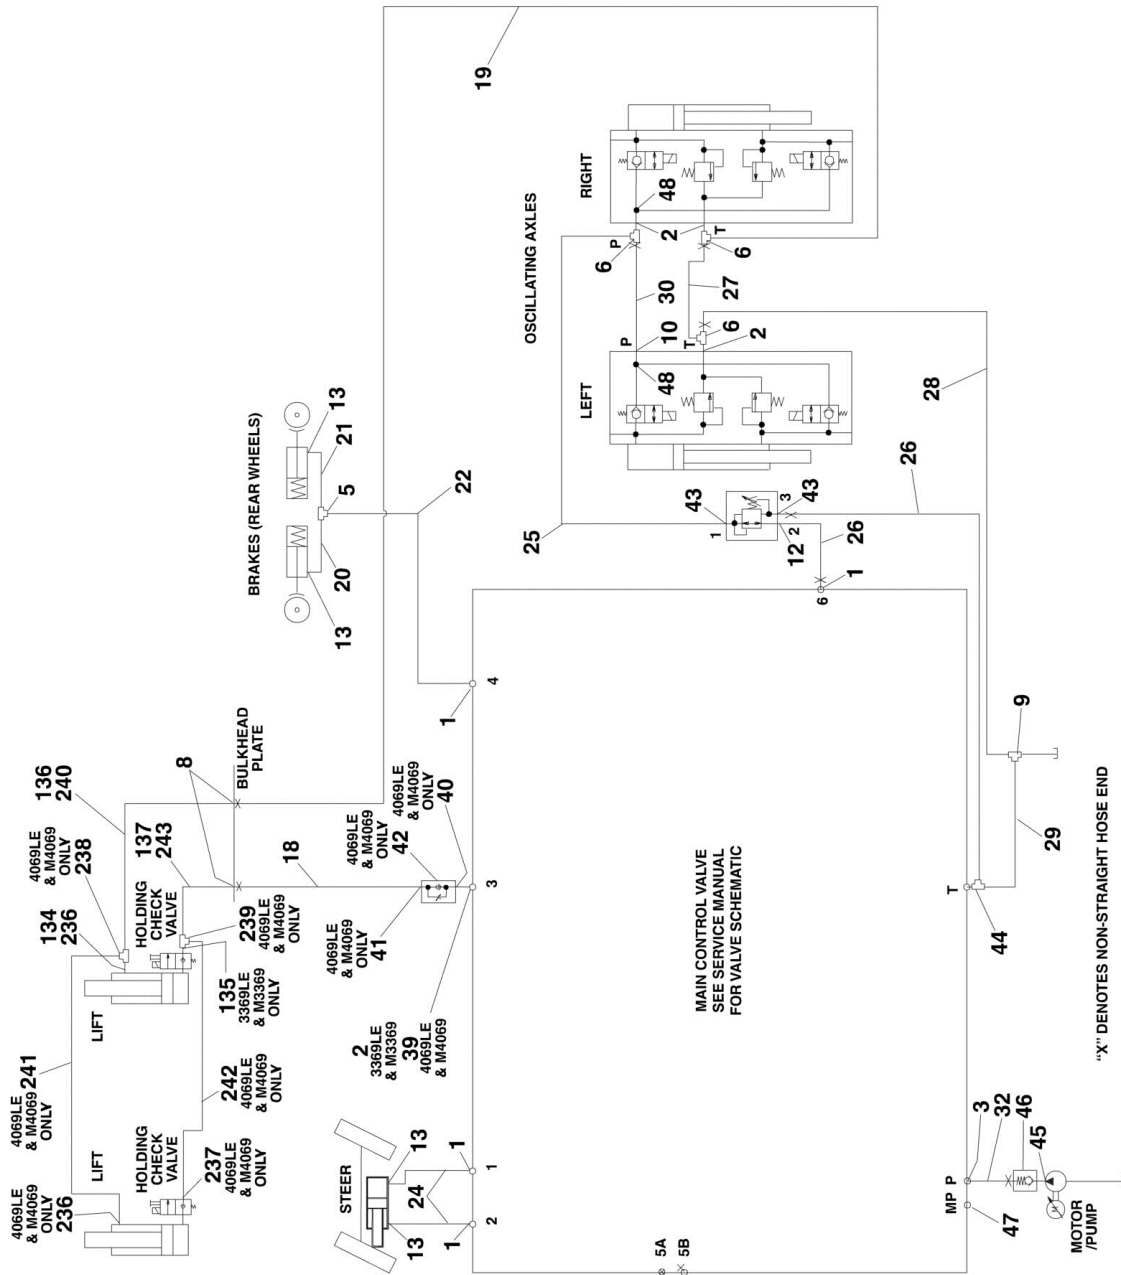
19

RIGHT

48

2

P

6

T

6

OSCILLATING AXLES

30

27

10

P

6

T

2

LEFT

48

28

26

43

3

43

1

2

12

26

25

1

6

BRAKES (REAR WHEELS)

13

21

5

20

13

22

4

1

9

8

BULKHEAD PLATE

136
240

137
243

4069LE & M4069 ONLY
238

134
236

HOLDING CHECK VALVE

239
4069LE & M4069 ONLY

135
3369LE & M3369 ONLY

LIFT

4069LE & M4069 ONLY
40

4069LE & M4069 ONLY
42

18

3

4069LE & M4069 ONLY
41

2
3369LE & M3369
39
4069LE & M4069

MAIN CONTROL VALVE
SEE SERVICE MANUAL
FOR VALVE SCHEMATIC

T

44

29

"X" DENOTES NON-STRAIGHT HOSE END

4069LE & M4069 ONLY
241

242
4069LE & M4069 ONLY

LIFT

HOLDING CHECK VALVE

237
4069LE & M4069 ONLY

4069LE & M4069 ONLY
236

STEER

13

1

1

24

2

13

1

5A

5B

3

32

46

45

MP P

47

MOTOR /PUMP